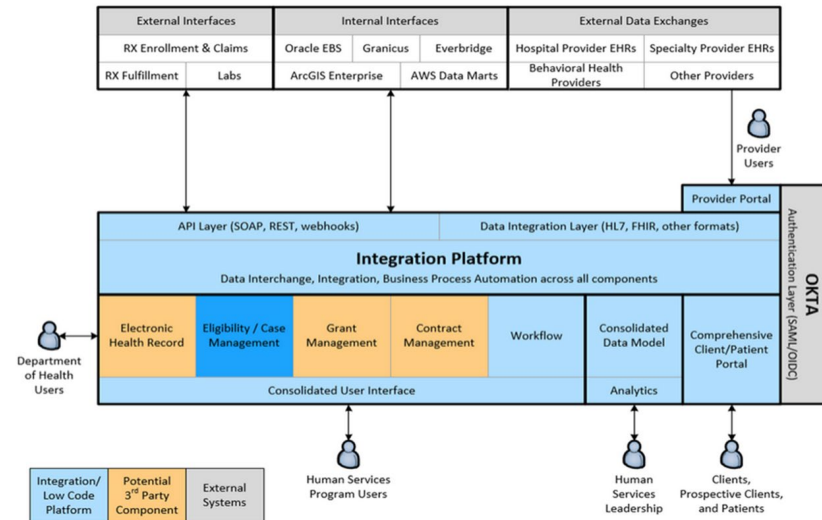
External Interfaces

RX Enrollment & Claims

RX Fulfillment

Labs

Internal Interfaces

Oracle EBS

Granicus

Everbridge

ArcGIS Enterprise

AWS Data Marts

External Data Exchanges

Hospital Provider EHRs

Specialty Provider EHRs

Behavioral Health Providers

Other Providers

Provider Users

Provider Portal

API Layer (SOAP, REST, webhooks)

Data Integration Layer (HL7, FHIR, other formats)

Integration Platform

Data Interchange, Integration, Business Process Automation across all components

Department of Health Users

Electronic Health Record

Eligibility / Case Management

Grant Management

Contract Management

Workflow

Consolidated User Interface

Consolidated Data Model

Analytics

Comprehensive Client/Patient Portal

OKTA

Authentication Layer (SAML/OIDC)

Human Services Program Users

Human Services Leadership

Clients, Prospective Clients, and Patients

Integration/ Low Code Platform

Potential 3$^{rd}$ Party Component

External Systems